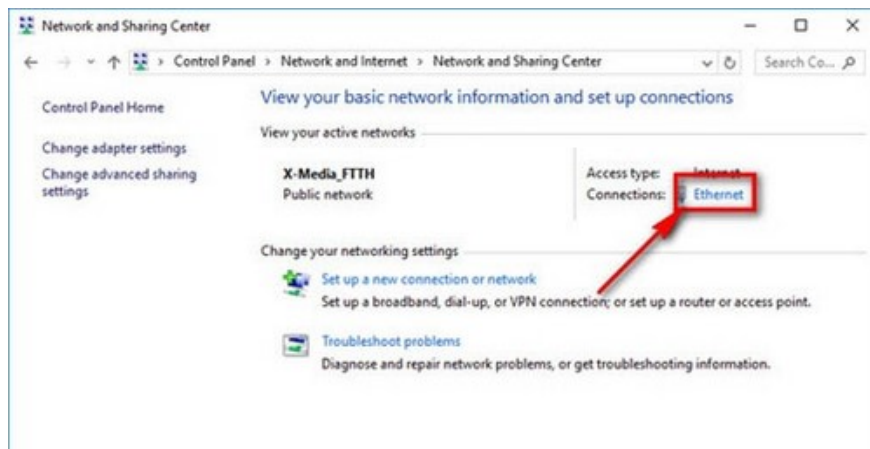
Network and Sharing Center

Control Panel > Network and Internet > Network and Sharing Center

Search Co...

Control Panel Home

Change adapter settings

Change advanced sharing settings

View your basic network information and set up connections

View your active networks

X-Media_FTTH
Public network

Access type: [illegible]
Connections: Ethernet

Change your networking settings

Set up a new connection or network
Set up a broadband, dial-up, or VPN connection; or set up a router or access point.

Troubleshoot problems
Diagnose and repair network problems, or get troubleshooting information.